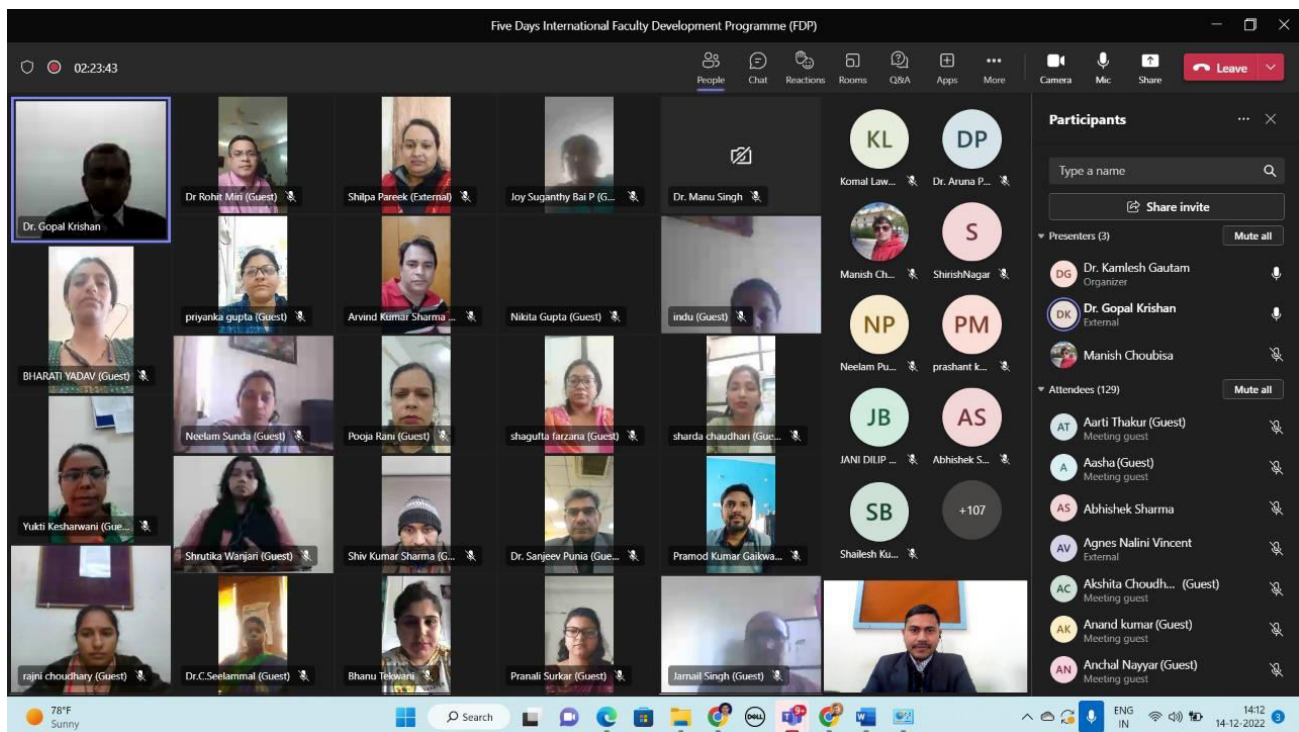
Five Days International Faculty Development Programme (FDP)

02:23:43

People Chat Reactions Rooms Q&A Apps More Camera Mic Share Leave

Dr. Gopal Krishan
Dr Rohit Miri (Guest)
Shilpa Pareek (External)
Joy Suganthy Bai P (G...
Dr. Manu Singh
KL Komal Law...
DP Dr. Aruna P...
BHARATI YADAV (Guest)
priyanka gupta (Guest)
Arvind Kumar Sharma ...
Nikita Gupta (Guest)
indu (Guest)
Manish Ch...
S ShirishNagar
NP Neelam Pu...
PM prashant k...
Neelam Sunda (Guest)
Pooja Rani (Guest)
shagufta farzana (Guest)
sharda chaudhari (Gue...
JB JANI DILIP ...
AS Abhishek S...
Yukti Kesharwani (Gue...
Shrutika Wanjari (Guest)
Shiv Kumar Sharma (G...
Dr. Sanjeev Punia (Gue...
Pramod Kumar Gaikwa...
SB Shailesh Ku...
+107
rajni choudhary (Guest)
Dr.C.Seelammal (Guest)
Bhanu Tekwani
Pranali Surkar (Guest)
Jarnail Singh (Guest)

Participants
Type a name
Share invite
Presenters (3) Mute all
DG Dr. Kamlesh Gautam Organizer
DK Dr. Gopal Krishan External
Manish Choubisa
Attendees (129) Mute all
AT Aarti Thakur (Guest) Meeting guest
A Aasha (Guest) Meeting guest
AS Abhishek Sharma
AV Agnes Nalini Vincent External
AC Akshita Choudh... (Guest) Meeting guest
AK Anand kumar (Guest) Meeting guest
AN Anchal Nayyar (Guest) Meeting guest

78°F Sunny
Search
ENG IN
14:12
14-12-2022